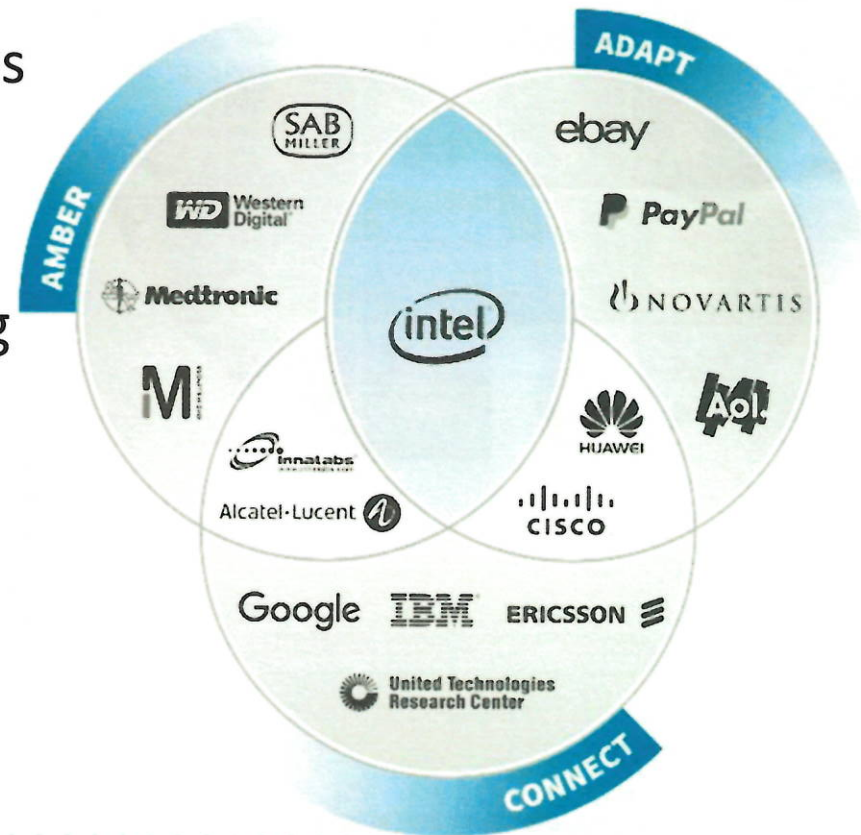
s

g

ADAPT

AMBER

CONNECT

SAB MILLER

WD Western Digital

Medtronic

M

ebay

PayPal

NOVARTIS

intel

Aol.

HUAWEI

innalabs

Alcatel·Lucent

CISCO

Google IBM ERICSSON

United Technologies Research Center